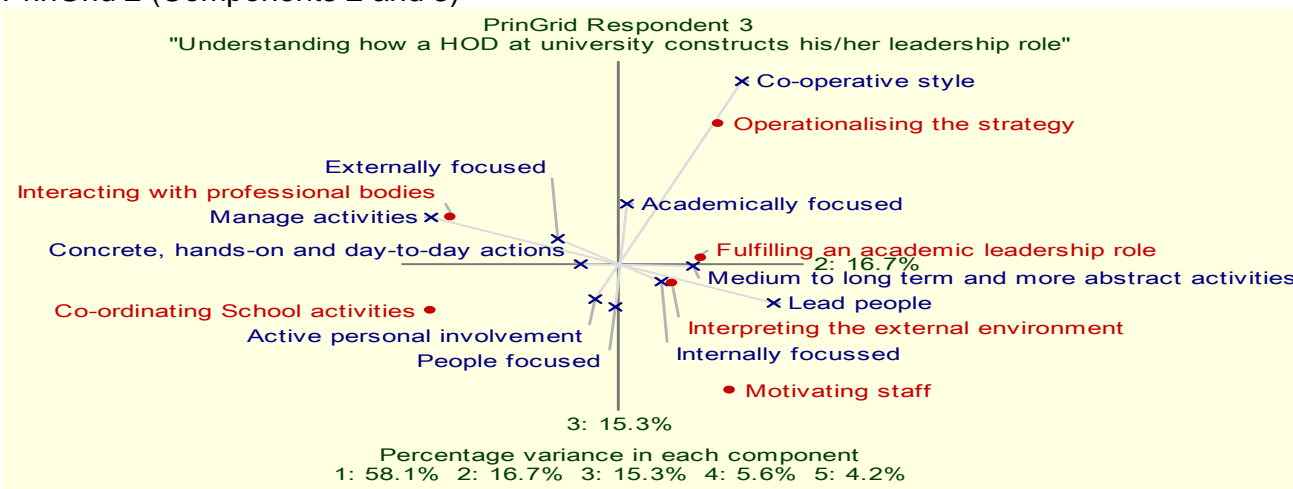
PrinGrid 2 (Components 2 and 3)

PrinGrid Respondent 3
"Understanding how a HOD at university constructs his/her leadership role"

Co-operative style
Operationalising the strategy
Externally focused
Interacting with professional bodies
Manage activities
Academically focused
Concrete, hands-on and day-to-day actions
Fulfilling an academic leadership role
2: 16.7%
Medium to long term and more abstract activities
Lead people
Co-ordinating School activities
Interpreting the external environment
Active personal involvement
People focused
Internally focussed
Motivating staff
3: 15.3%

Percentage variance in each component
1: 58.1% 2: 16.7% 3: 15.3% 4: 5.6% 5: 4.2%